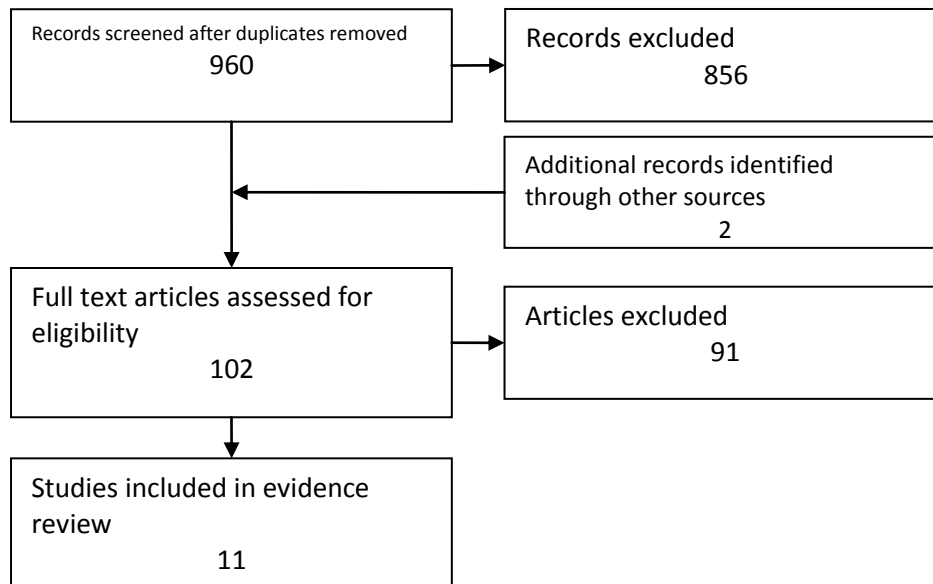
Records screened after duplicates removed
960

Records excluded
856

Additional records identified through other sources
2

Full text articles assessed for eligibility
102

Articles excluded
91

Studies included in evidence review
11